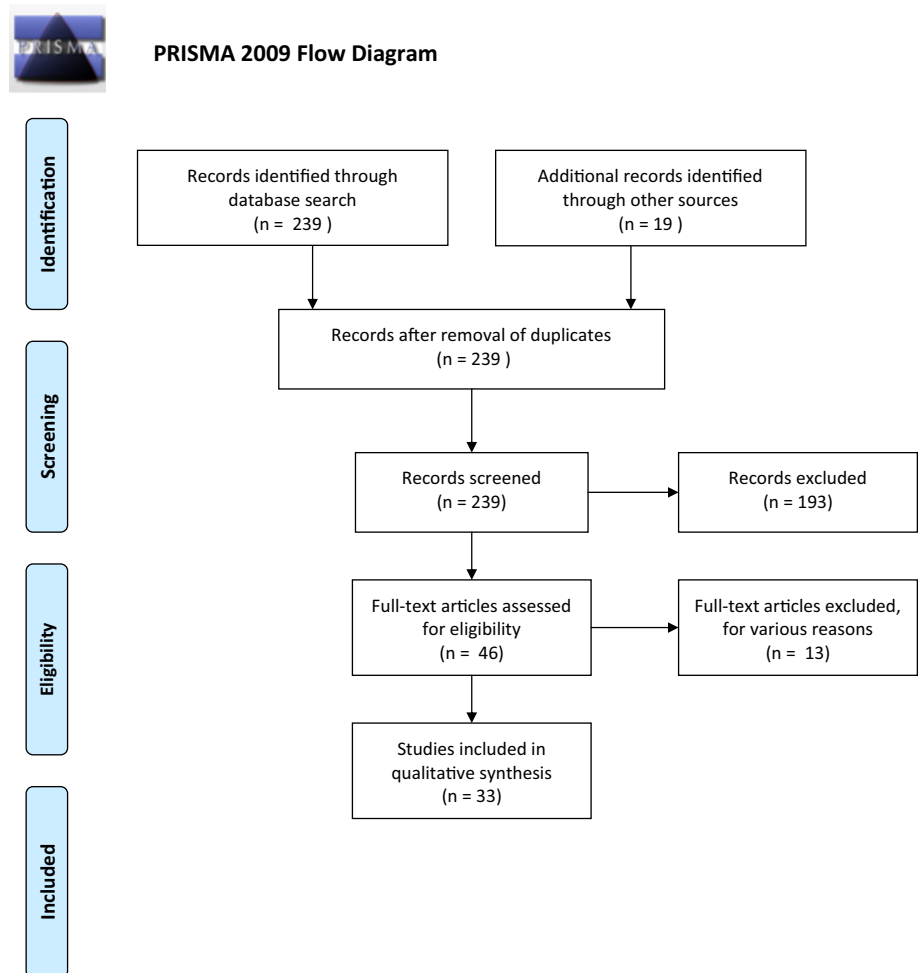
PRISMA

PRISMA 2009 Flow Diagram

Identification

Records identified through database search (n = 239 )

Additional records identified through other sources (n = 19 )

Records after removal of duplicates (n = 239 )

Screening

Records screened (n = 239)

Records excluded (n = 193)

Eligibility

Full-text articles assessed for eligibility (n = 46)

Full-text articles excluded, for various reasons (n = 13)

Included

Studies included in qualitative synthesis (n = 33)